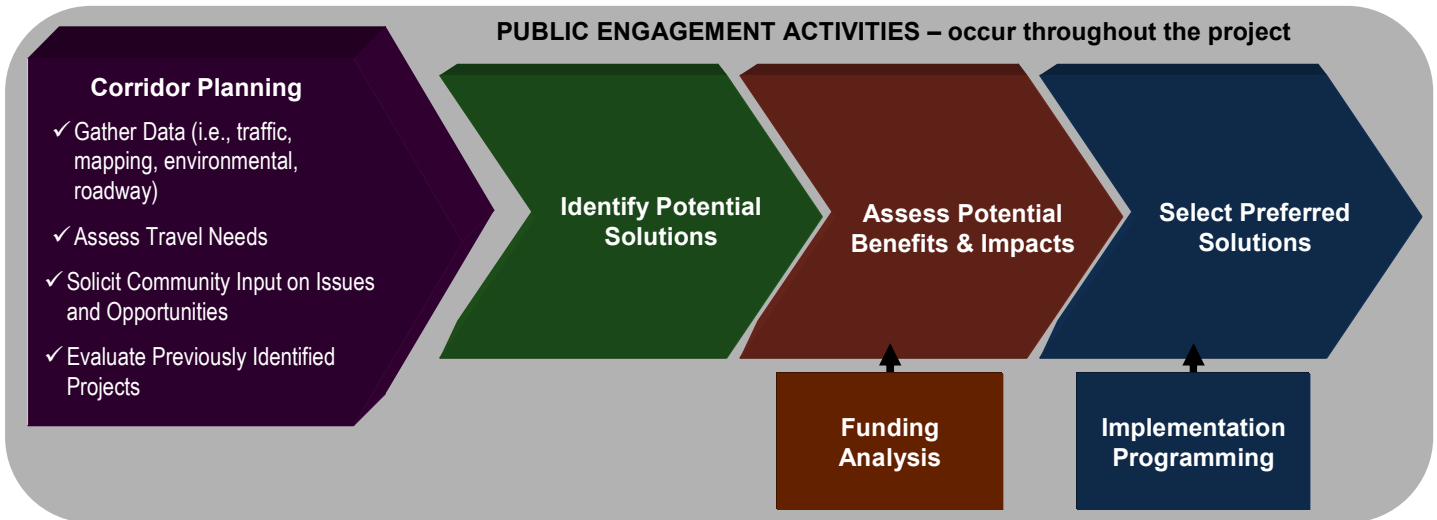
PUBLIC ENGAGEMENT ACTIVITIES – occur throughout the project

Corridor Planning

✓ Gather Data (i.e., traffic, mapping, environmental, roadway)

✓ Assess Travel Needs

✓ Solicit Community Input on Issues and Opportunities

✓ Evaluate Previously Identified Projects

Identify Potential Solutions

Assess Potential Benefits & Impacts

Select Preferred Solutions

Funding Analysis

Implementation Programming